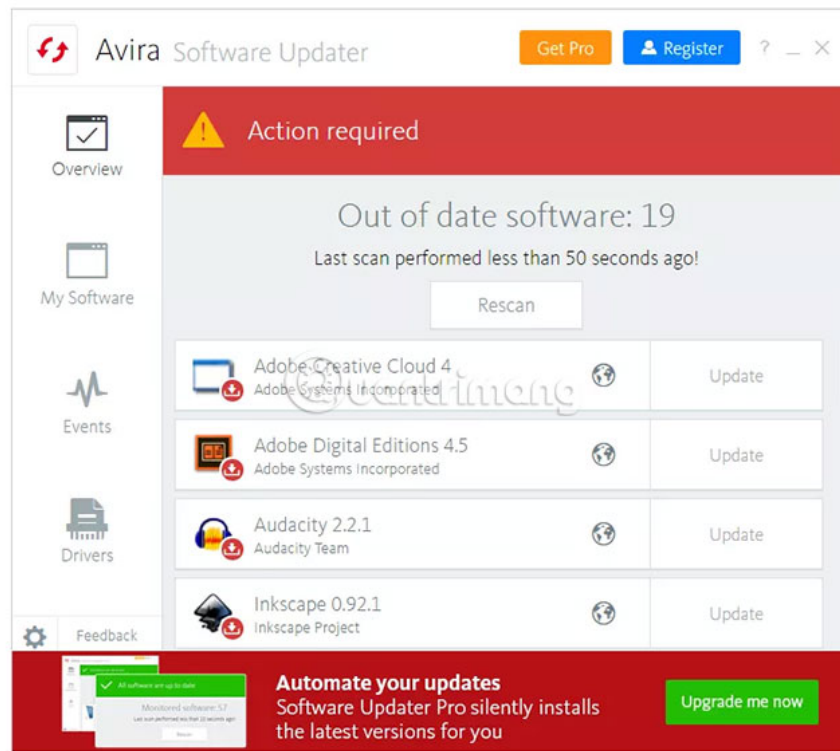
Avira Software Updater

Get Pro

Register

? _ ✕

Overview

My Software

Events

Drivers

Feedback

Action required

Out of date software: 19

Last scan performed less than 50 seconds ago!

Rescan

Adobe Creative Cloud 4
Adobe Systems Incorporated
Update

Adobe Digital Editions 4.5
Adobe Systems Incorporated
Update

Audacity 2.2.1
Audacity Team
Update

Inkscape 0.92.1
Inkscape Project
Update

All software are up to date
Monitored software 57
Last scan performed less than 10 seconds ago
Rescan

Automate your updates
Software Updater Pro silently installs the latest versions for you

Upgrade me now